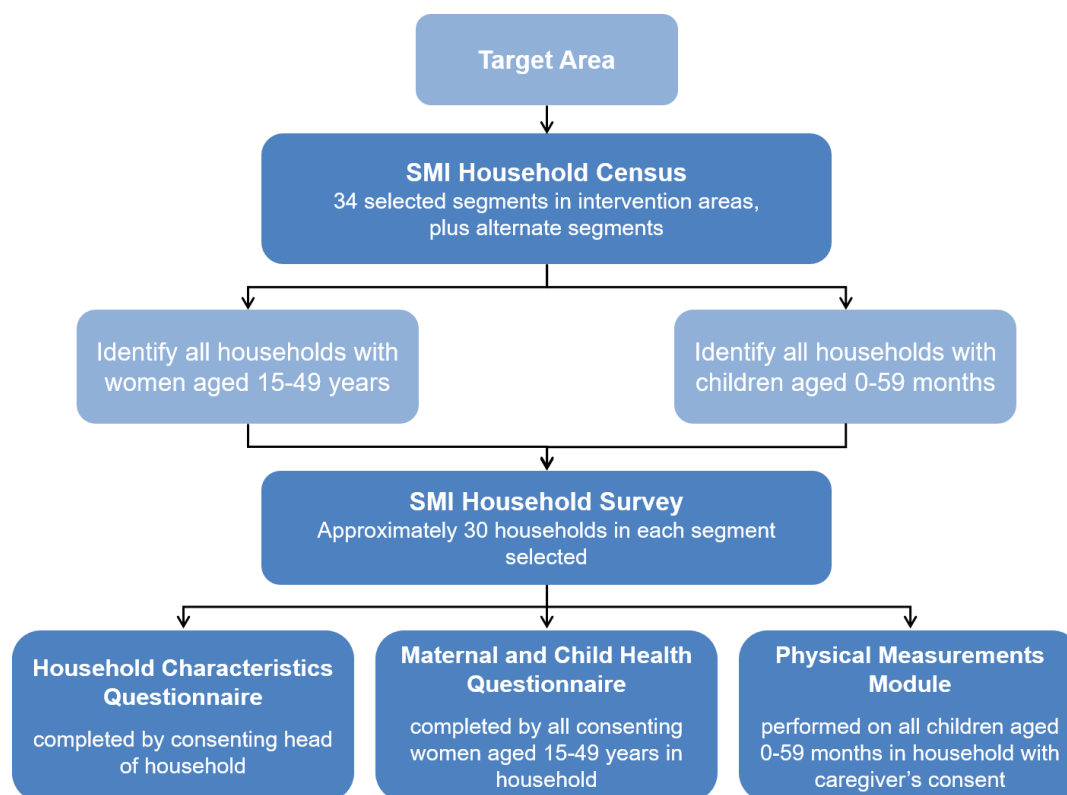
Target Area

SMI Household Census
34 selected segments in intervention areas, plus alternate segments

Identify all households with women aged 15-49 years

Identify all households with children aged 0-59 months

SMI Household Survey
Approximately 30 households in each segment selected

Household Characteristics Questionnaire
completed by consenting head of household

Maternal and Child Health Questionnaire
completed by all consenting women aged 15-49 years in household

Physical Measurements Module
performed on all children aged 0-59 months in household with caregiver's consent